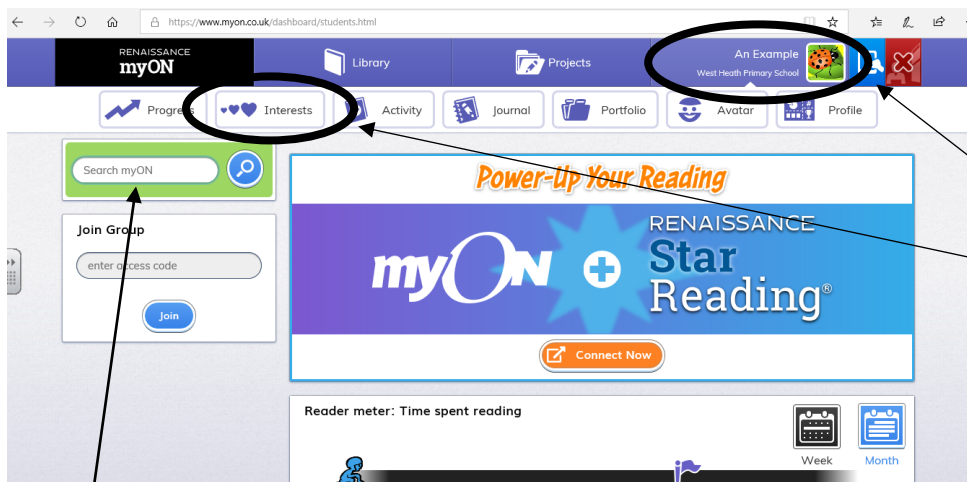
https://www.myon.co.uk/dashboard/students.html

RENAISSANCE
myON

Library

Projects

An Example
West Heath Primary School

Progress

Interests

Activity

Journal

Portfolio

Avatar

Profile

Search myON

Join Group

enter access code

Join

Power-Up Your Reading

myON + RENAISSANCE Star Reading®

Connect Now

Reader meter: Time spent reading

Week

Month